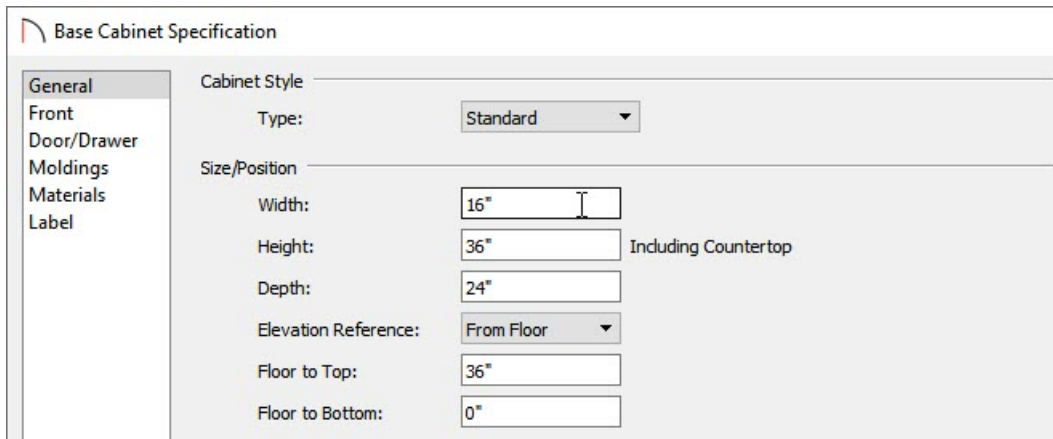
Base Cabinet Specification

General
Front
Door/Drawer
Moldings
Materials
Label

Cabinet Style

Type: Standard

Size/Position

Width: 16"

Height: 36" Including Countertop

Depth: 24"

Elevation Reference: From Floor

Floor to Top: 36"

Floor to Bottom: 0"